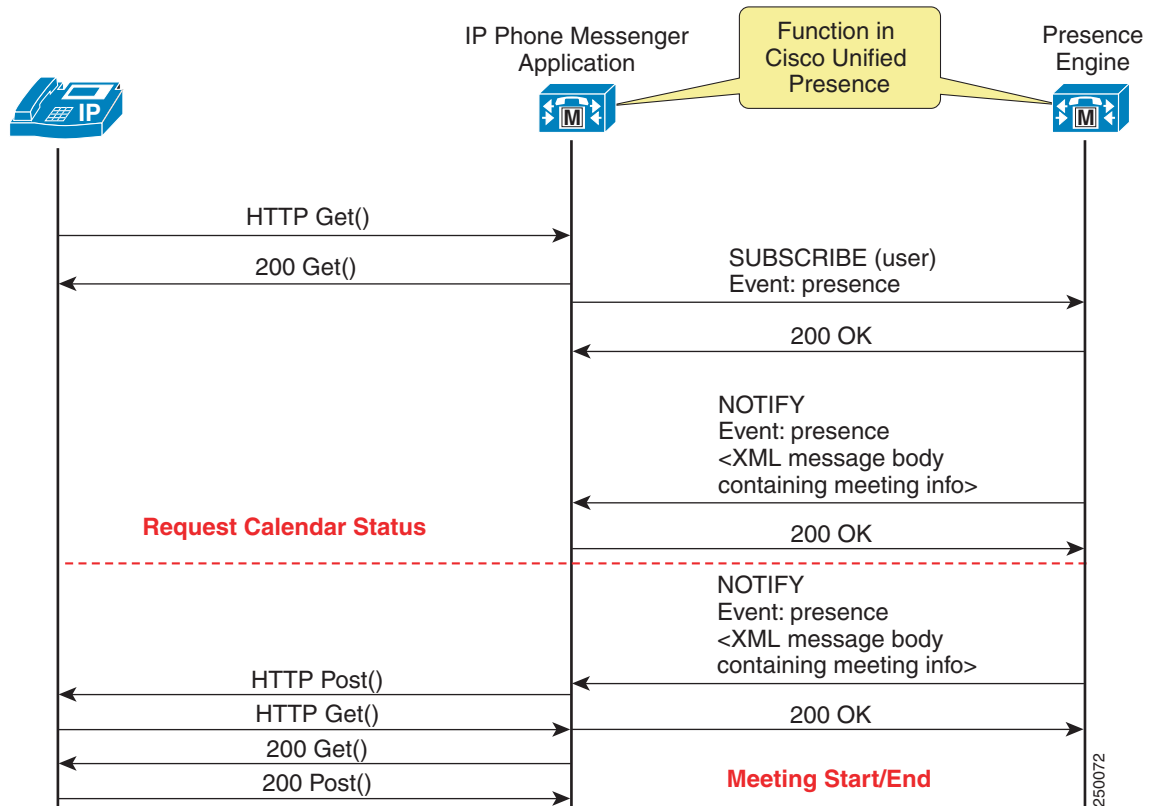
IP Phone Messenger Application

Function in Cisco Unified Presence

Presence Engine

IP

M

M

HTTP Get()

200 Get()

SUBSCRIBE (user)
Event: presence

200 OK

NOTIFY
Event: presence
<XML message body containing meeting info>

Request Calendar Status

200 OK

NOTIFY
Event: presence
<XML message body containing meeting info>

HTTP Post()

HTTP Get()

200 OK

200 Get()

200 Post()

Meeting Start/End

250072